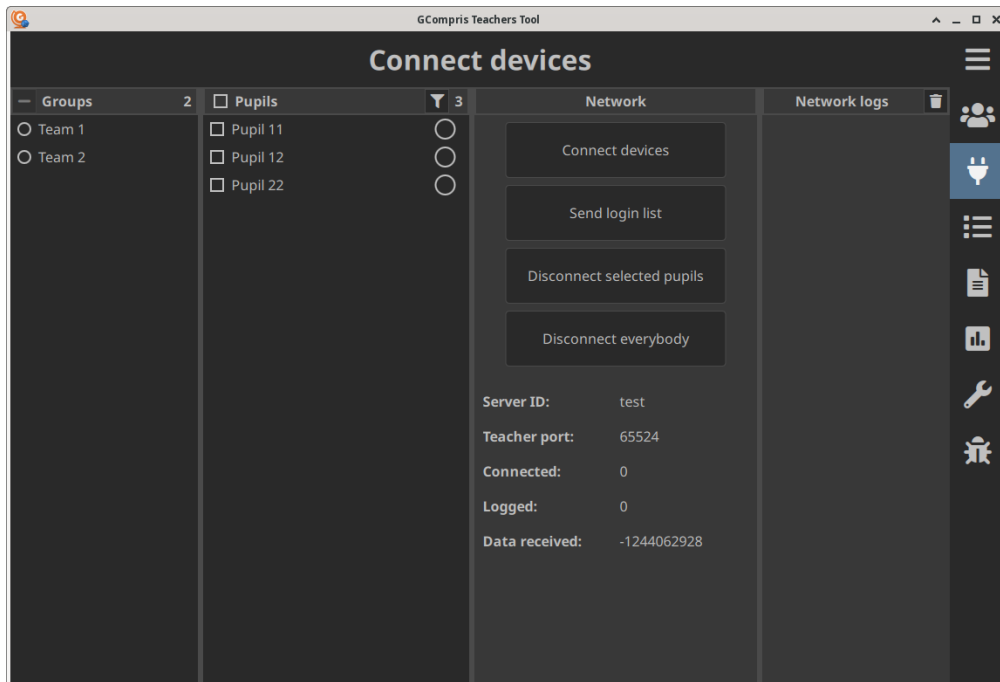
GCompris Teachers Tool

Connect devices

Groups 2

Team 1

Team 2

Pupils 3

Pupil 11

Pupil 12

Pupil 22

Network

Connect devices

Send login list

Disconnect selected pupils

Disconnect everybody

Server ID: test

Teacher port: 65524

Connected: 0

Logged: 0

Data received: -1244062928

Network logs